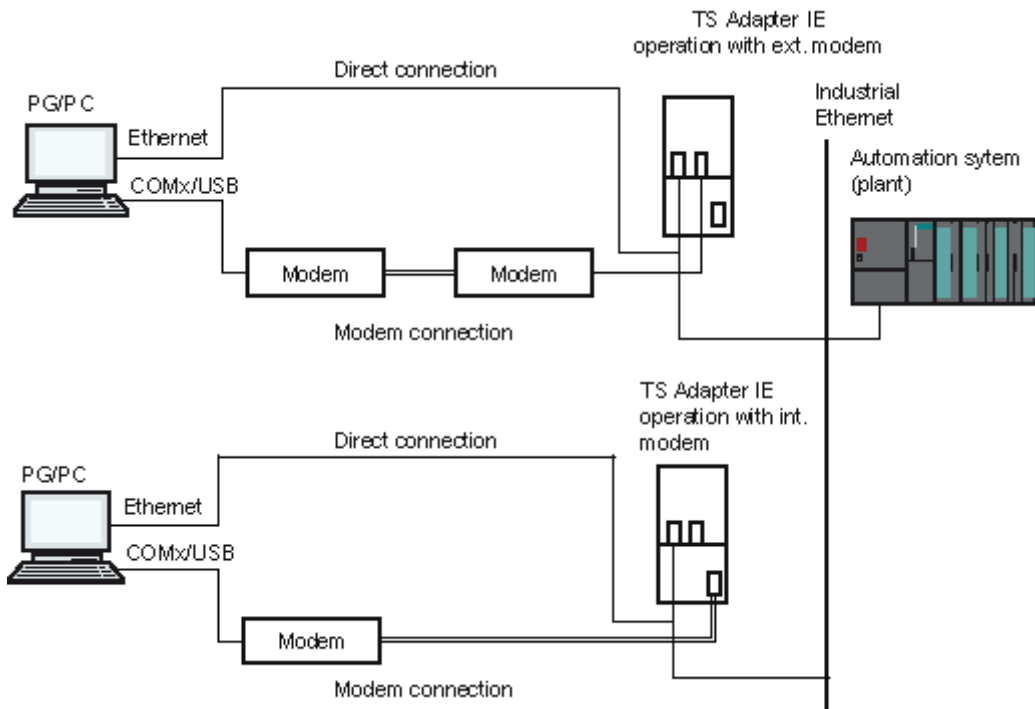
TS Adapter IE
operation with ext. modem

Direct connection

PG/PC

Ethernet

COMx/USB

Industrial
Ethernet

Automation sytem
(plant)

Modem

Modem

Modem connection

TS Adapter IE
operation with int.
modem

Direct connection

PG/PC

Ethernet

COMx/USB

Modem

Modem connection